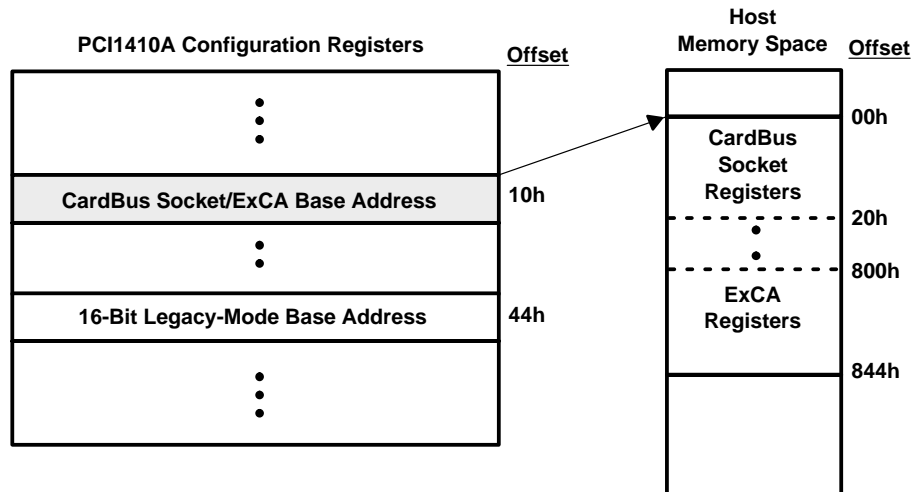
PCI1410A Configuration Registers

Offset

CardBus Socket/ExCA Base Address

10h

16-Bit Legacy-Mode Base Address

44h

Host Memory Space

Offset

00h

CardBus Socket Registers

20h

800h

ExCA Registers

844h